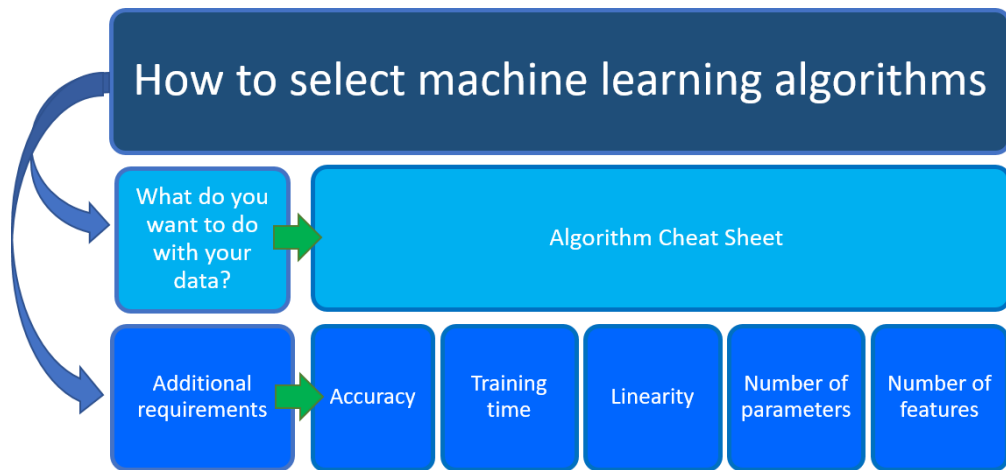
How to select machine learning algorithms

What do you want to do with your data?

Algorithm Cheat Sheet

Additional requirements

Accuracy

Training time

Linearity

Number of parameters

Number of features